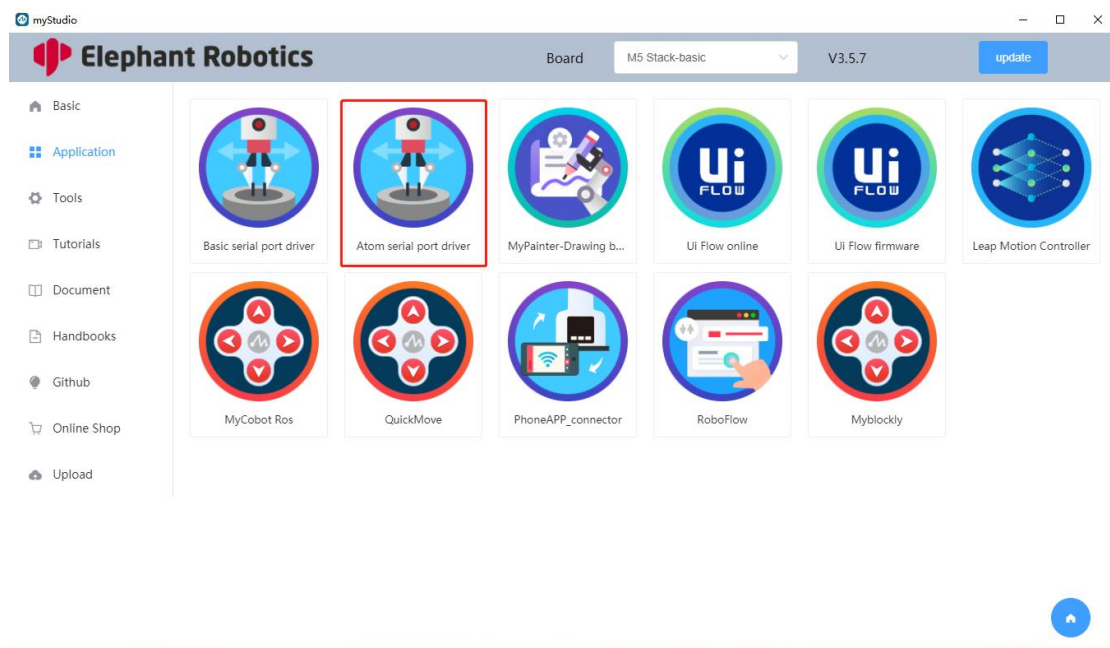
myStudio

Elephant Robotics

Board M5 Stack-basic V3.5.7 update

Basic
Application
Tools
Tutorials
Document
Handbooks
Github
Online Shop
Upload

Basic serial port driver
Atom serial port driver
MyPainter-Drawing b...
Ui FLOW
Ui Flow online
Ui FLOW
Ui Flow firmware
Leap Motion Controller
MyCobot Ros
QuickMove
PhoneAPP_connector
RoboFlow
Myblockly